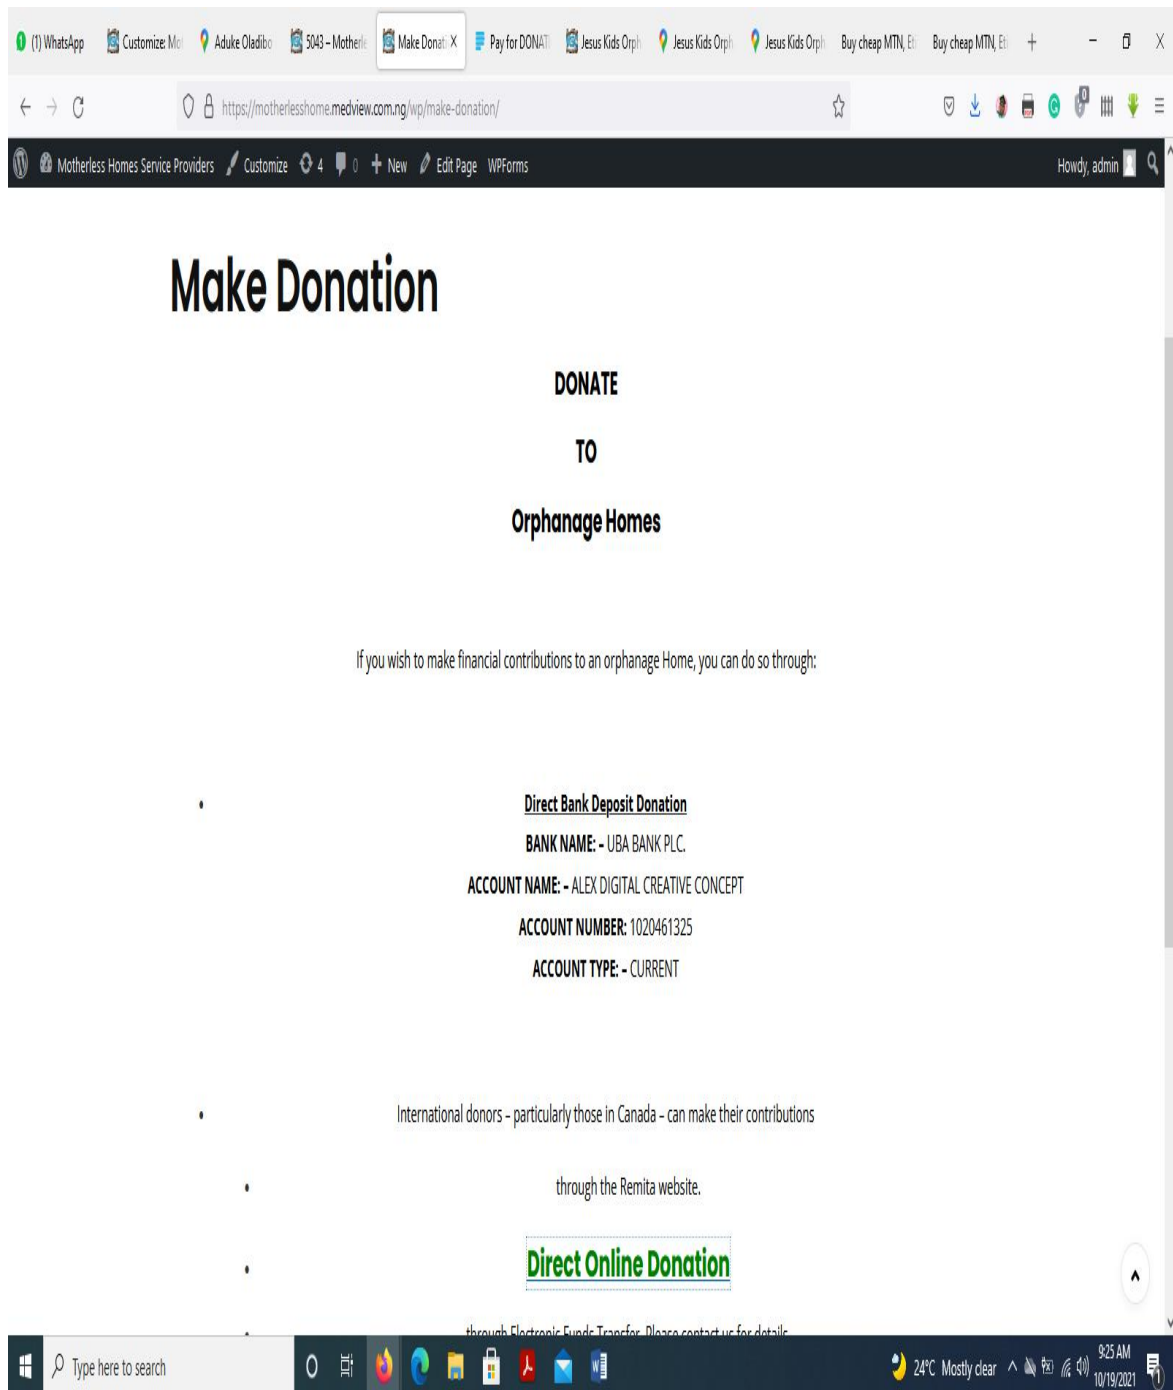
(1) WhatsApp | Customize: Mo | Aduke Oladibo | 5043 – Mother | Make Donati X | Pay for DONAT | Jesus Kids Orph | Jesus Kids Orph | Jesus Kids Orph | Buy cheap MTN, Et | Buy cheap MTN, Et | +

https://motherlesshome.medview.com.ng/wp/make-donation/

Motherless Homes Service Providers | Customize | 4 | 0 | + New | Edit Page | WPForms | Howdy, admin

Make Donation

DONATE

TO

Orphanage Homes

If you wish to make financial contributions to an orphanage Home, you can do so through:

- Direct Bank Deposit Donation

BANK NAME: - UBA BANK PLC.

ACCOUNT NAME: - ALEX DIGITAL CREATIVE CONCEPT

ACCOUNT NUMBER: 1020461325

ACCOUNT TYPE: - CURRENT

- International donors – particularly those in Canada – can make their contributions

- through the Remita website.

- Direct Online Donation

- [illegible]

Type here to search | 24°C Mostly clear | 9:25 AM 10/19/2021